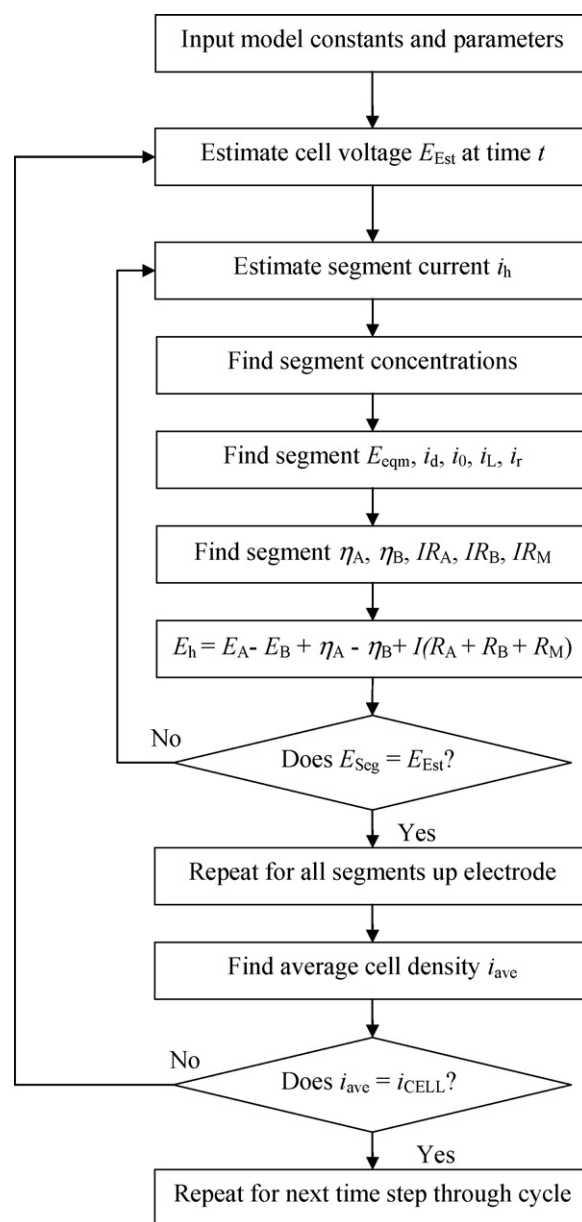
Input model constants and parameters

Estimate cell voltage $E_{\text{Est}}$ at time $t$

Estimate segment current $i_{\text{h}}$

Find segment concentrations

Find segment $E_{\text{eqm}}$, $i_{\text{d}}$, $i_{0}$, $i_{\text{L}}$, $i_{\text{r}}$

Find segment $\eta_{\text{A}}$, $\eta_{\text{B}}$, $IR_{\text{A}}$, $IR_{\text{B}}$, $IR_{\text{M}}$

$E_{\text{h}} = E_{\text{A}} - E_{\text{B}} + \eta_{\text{A}} - \eta_{\text{B}} + I(R_{\text{A}} + R_{\text{B}} + R_{\text{M}})$

No

Does $E_{\text{Seg}} = E_{\text{Est}}$?

Yes

Repeat for all segments up electrode

Find average cell density $i_{\text{ave}}$

No

Does $i_{\text{ave}} = i_{\text{CELL}}$?

Yes

Repeat for next time step through cycle